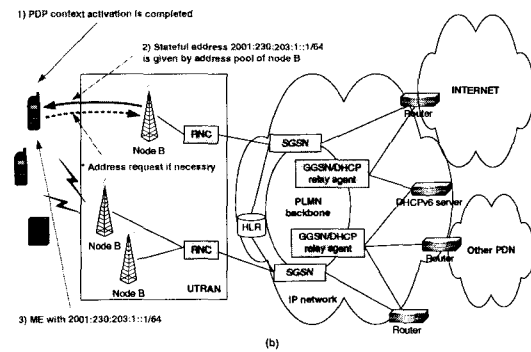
1) PDP context activation is completed

2) Stateful address 2001:230:203:1::1/64 is given by address pool of Node B

Node B

RNC

SGSN

Router

INTERNET

Address request if necessary

GGSN/DHCP relay agent

DHCPv6 server

PLMN backbone

HLR

GGSN/DHCP relay agent

Router

Other PDN

Node B

Node B

RNC

SGSN

UTRAN

IP network

Router

3) ME with 2001:230:203:1::1/64

(b)